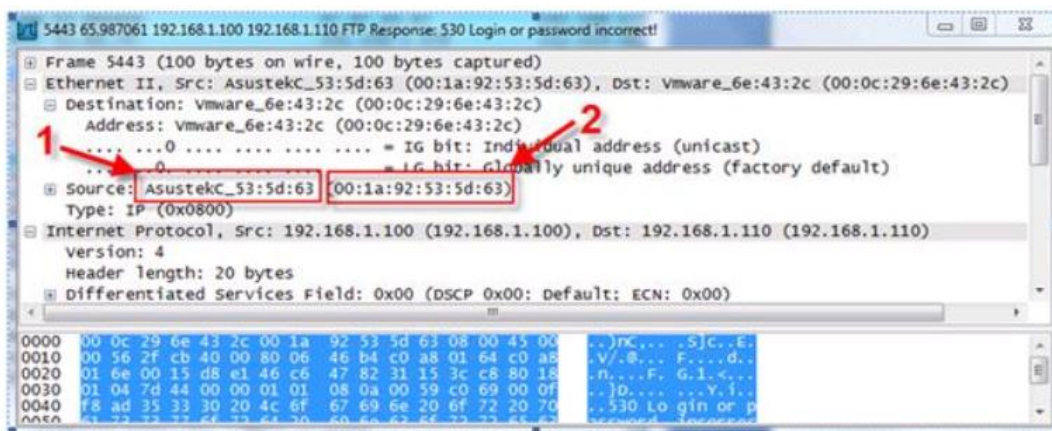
5443 65.987061 192.168.1.100 192.168.1.110 FTP Response: 530 Login or password incorrect!

Frame 5443 (100 bytes on wire, 100 bytes captured)
Ethernet II, Src: AsustekC_53:5d:63 (00:1a:92:53:5d:63), Dst: Vmware_6e:43:2c (00:0c:29:6e:43:2c)
Destination: Vmware_6e:43:2c (00:0c:29:6e:43:2c)
Address: Vmware_6e:43:2c (00:0c:29:6e:43:2c)
.... ...0 .... .... .... .... = IG bit: Individual address (unicast)
.... ..0. .... .... .... .... = LG bit: Globally unique address (factory default)
Source: AsustekC_53:5d:63 (00:1a:92:53:5d:63)
Type: IP (0x0800)
Internet Protocol, Src: 192.168.1.100 (192.168.1.100), Dst: 192.168.1.110 (192.168.1.110)
Version: 4
Header length: 20 bytes
Differentiated Services Field: 0x00 (DSCP 0x00: Default: ECN: 0x00)

1
2

0000 00 0c 29 6e 43 2c 00 1a 92 53 5d 63 08 00 45 00 ..)nC,... .S]c..E.
0010 00 56 2f cb 40 00 80 06 46 b4 c0 a8 01 64 c0 a8 .V/.@... F....d..
0020 01 6e 00 15 d8 e1 46 c6 47 82 31 15 3c c8 80 18 .n....F. G.1.<...
0030 01 04 7d 44 00 00 01 01 08 0a 00 59 c0 69 00 0f ..}D.... ...Y.i..
0040 f8 ad 35 33 30 20 4c 6f 67 69 6e 20 6f 72 20 70 ..530 Lo gin or p
0050 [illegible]